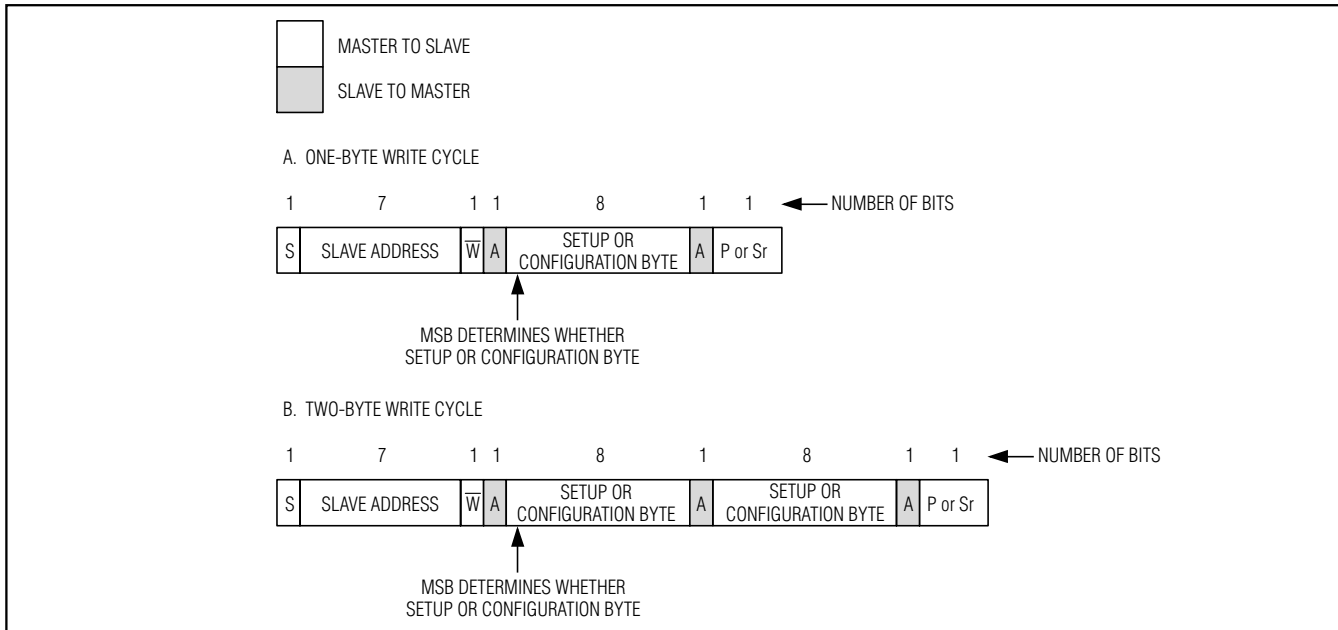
MASTER TO SLAVE

SLAVE TO MASTER

A. ONE-BYTE WRITE CYCLE

| 1 | 7 | 1 | 1 | 8 | 1 | 1 |
|---|---|---|---|---|---|---|
| S | SLAVE ADDRESS | $\overline{W}$ | A | SETUP OR CONFIGURATION BYTE | A | P or Sr |

NUMBER OF BITS

MSB DETERMINES WHETHER SETUP OR CONFIGURATION BYTE

B. TWO-BYTE WRITE CYCLE

| 1 | 7 | 1 | 1 | 8 | 1 | 8 | 1 | 1 |
|---|---|---|---|---|---|---|---|---|
| S | SLAVE ADDRESS | $\overline{W}$ | A | SETUP OR CONFIGURATION BYTE | A | SETUP OR CONFIGURATION BYTE | A | P or Sr |

NUMBER OF BITS

MSB DETERMINES WHETHER SETUP OR CONFIGURATION BYTE